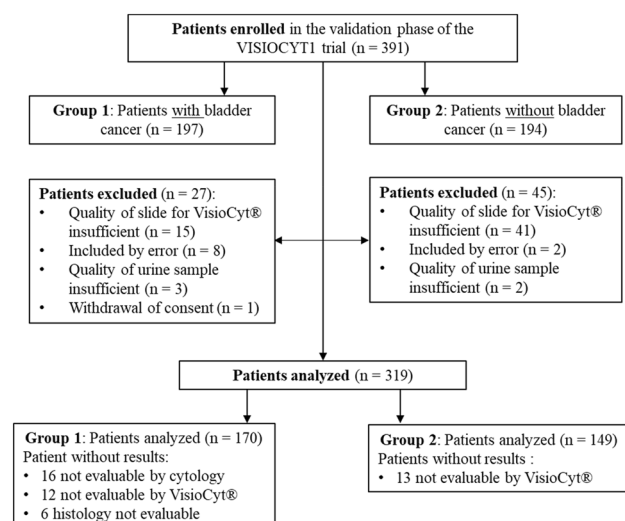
**Patients enrolled** in the validation phase of the VISIOCYT1 trial (n = 391)

**Group 1**: Patients with bladder cancer (n = 197)

**Group 2**: Patients without bladder cancer (n = 194)

**Patients excluded** (n = 27):
- Quality of slide for VisioCyt® insufficient (n = 15)
- Included by error (n = 8)
- Quality of urine sample insufficient (n = 3)
- Withdrawal of consent (n = 1)

**Patients excluded** (n = 45):
- Quality of slide for VisioCyt® insufficient (n = 41)
- Included by error (n = 2)
- Quality of urine sample insufficient (n = 2)

**Patients analyzed** (n = 319)

**Group 1**: Patients analyzed (n = 170)
Patient without results:
- 16 not evaluable by cytology
- 12 not evaluable by VisioCyt®
- 6 histology not evaluable

**Group 2**: Patients analyzed (n = 149)
Patients without results :
- 13 not evaluable by VisioCyt®